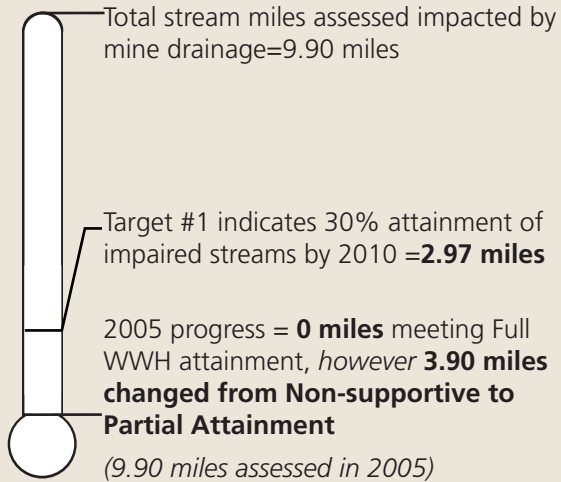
Total stream miles assessed impacted by mine drainage=9.90 miles

Target #1 indicates 30% attainment of impaired streams by 2010 =**2.97 miles**

2005 progress = **0 miles** meeting Full WWH attainment, *however* **3.90 miles changed from Non-supportive to Partial Attainment**

*(9.90 miles assessed in 2005)*